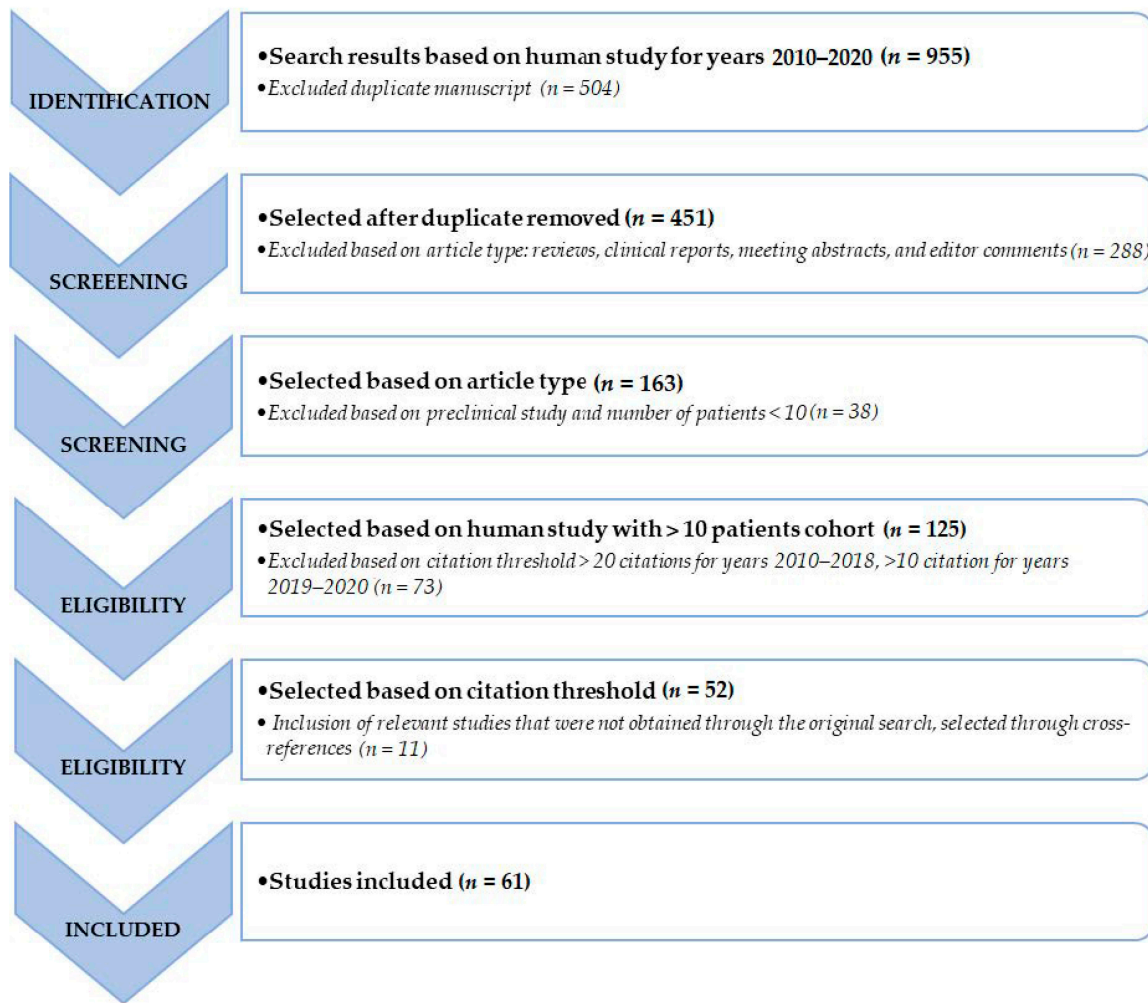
IDENTIFICATION

•Search results based on human study for years 2010–2020 ($n$ = 955)
•Excluded duplicate manuscript ($n$ = 504)

SCREEENING

•Selected after duplicate removed ($n$ = 451)
•Excluded based on article type: reviews, clinical reports, meeting abstracts, and editor comments ($n$ = 288)

SCREENING

•Selected based on article type ($n$ = 163)
•Excluded based on preclinical study and number of patients < 10 ($n$ = 38)

ELIGIBILITY

•Selected based on human study with > 10 patients cohort ($n$ = 125)
•Excluded based on citation threshold > 20 citations for years 2010–2018, >10 citation for years 2019–2020 ($n$ = 73)

ELIGIBILITY

•Selected based on citation threshold ($n$ = 52)
• Inclusion of relevant studies that were not obtained through the original search, selected through cross-references ($n$ = 11)

INCLUDED

•Studies included ($n$ = 61)